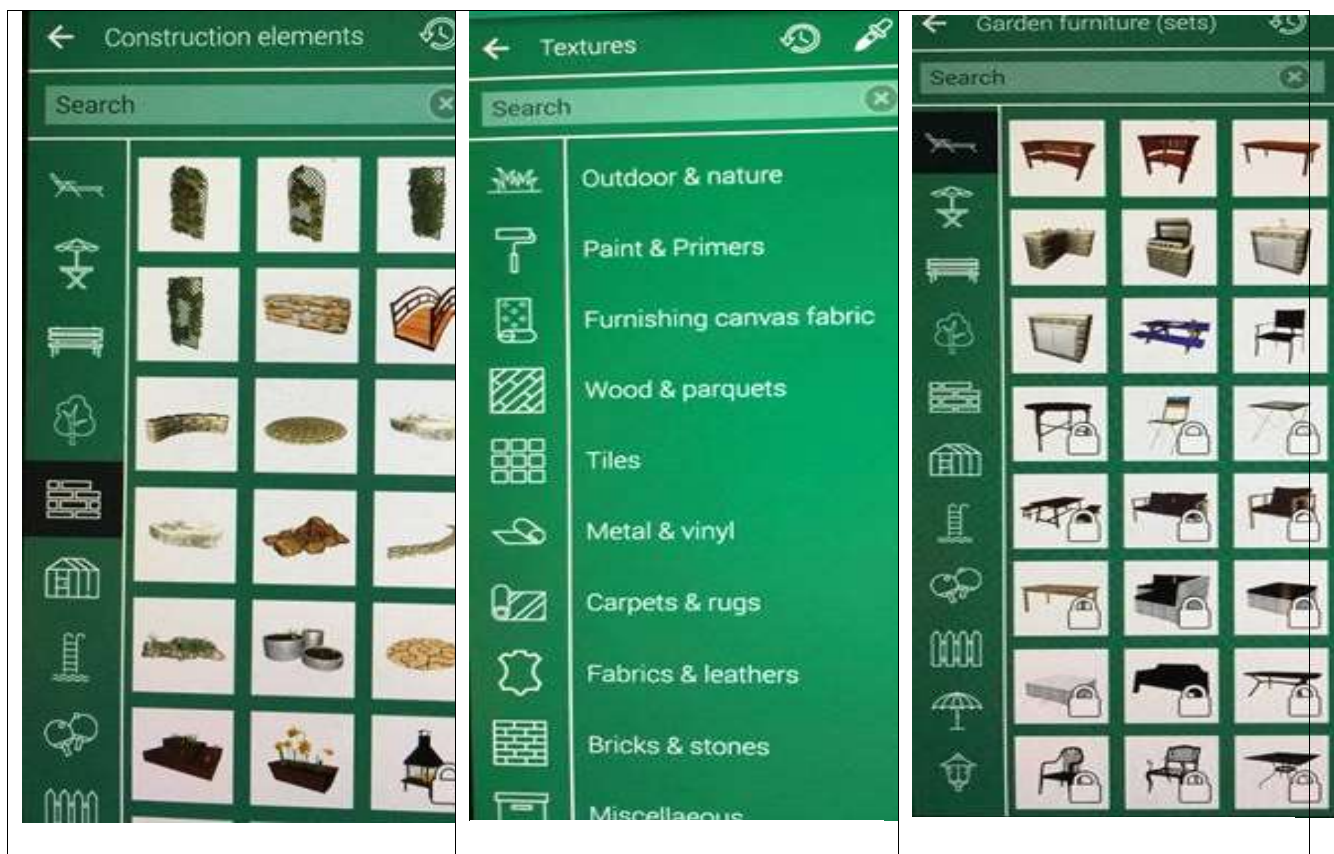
Construction elements

Search

Textures

Search

Outdoor & nature

Paint & Primers

Furnishing canvas fabric

Wood & parquets

Tiles

Metal & vinyl

Carpets & rugs

Fabrics & leathers

Bricks & stones

Miscellaneous

Garden furniture (sets)

Search